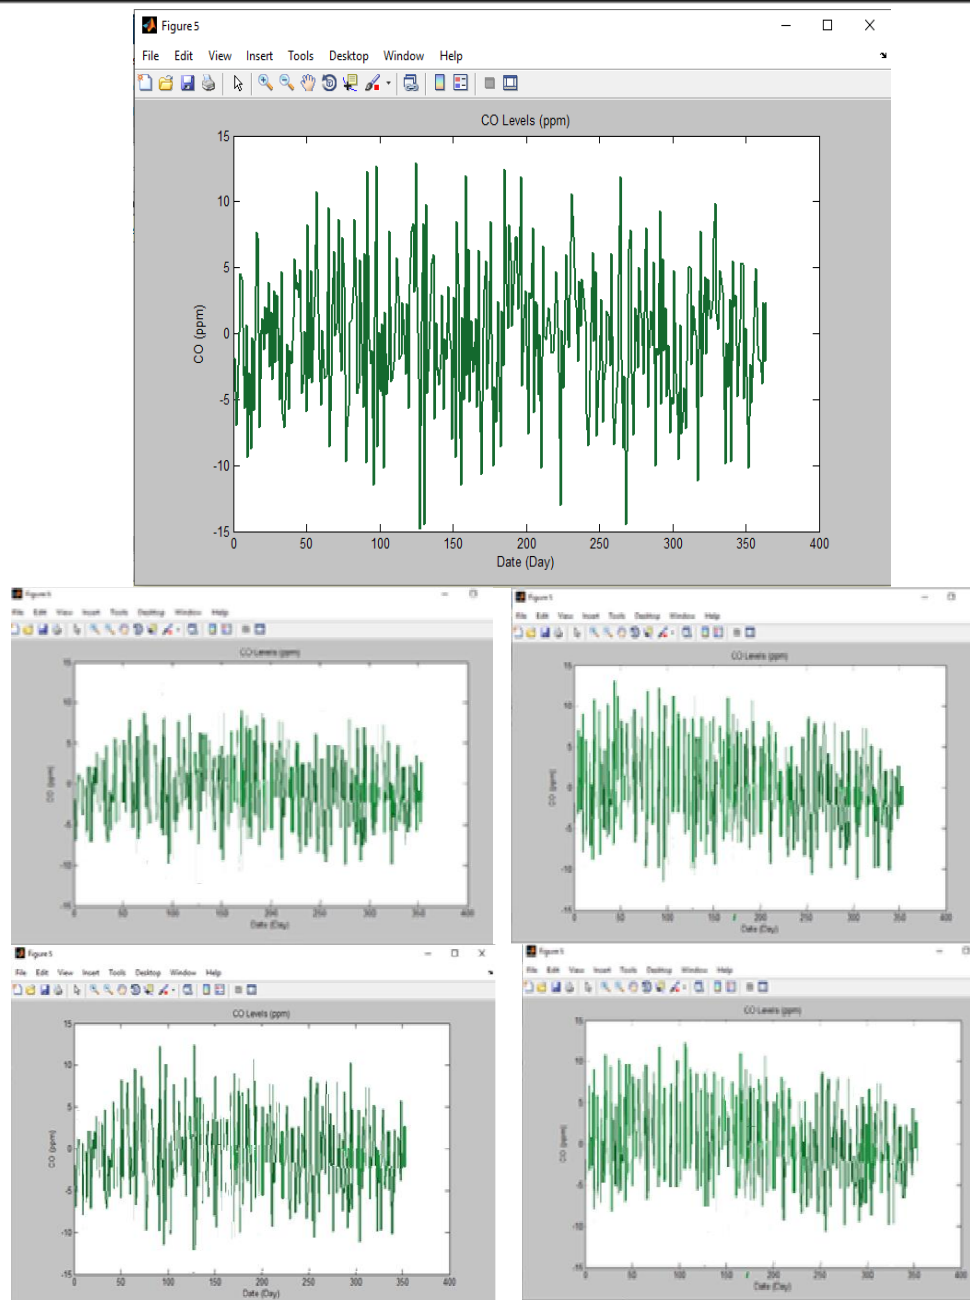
Figure 5

File Edit View Insert Tools Desktop Window Help

CO Levels (ppm)

CO (ppm)

15
10
5
0
-5
-10
-15

0 50 100 150 200 250 300 350 400

Date (Day)

Figure 5

File Edit View Insert Tools Desktop Window Help

CO Levels (ppm)

CO (ppm)

15
10
5
0
-5
-10
-15

0 50 100 150 200 250 300 350 400

Date (Day)

Figure 5

File Edit View Insert Tools Desktop Window Help

CO Levels (ppm)

CO (ppm)

15
10
5
0
-5
-10
-15

0 50 100 150 200 250 300 350 400

Date (Day)

Figure 5

File Edit View Insert Tools Desktop Window Help

CO Levels (ppm)

CO (ppm)

15
10
5
0
-5
-10
-15

0 50 100 150 200 250 300 350 400

Date (Day)

Figure 5

File Edit View Insert Tools Desktop Window Help

CO Levels (ppm)

CO (ppm)

15
10
5
0
-5
-10
-15

0 50 100 150 200 250 300 350 400

Date (Day)